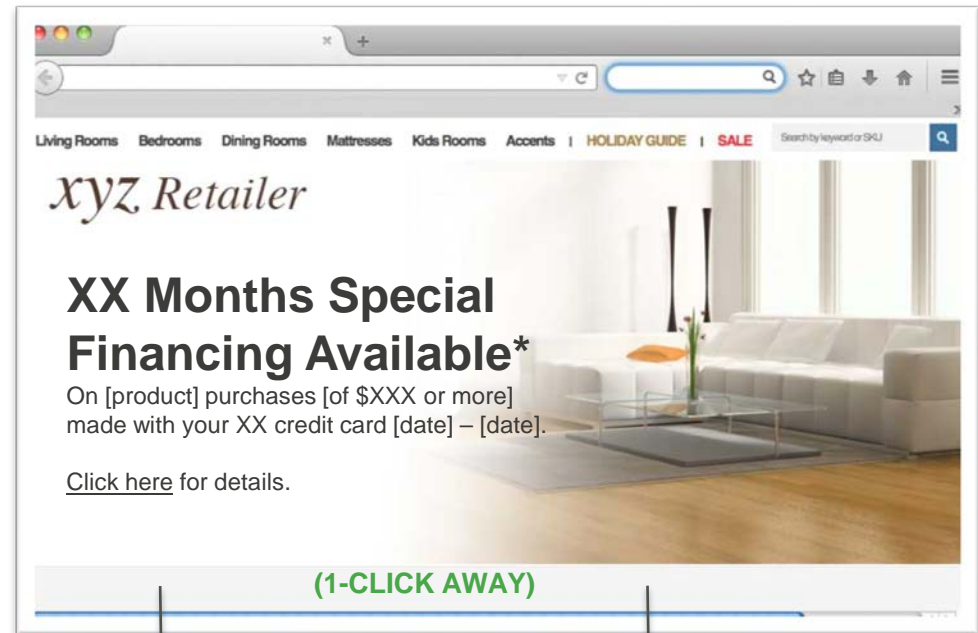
Living Rooms Bedrooms Dining Rooms Mattresses Kids Rooms Accents | HOLIDAY GUIDE | SALE

Search by keyword or SKU

XYZ Retailer

XX Months Special Financing Available*

On [product] purchases [of $XXX or more] made with your XX credit card [date] – [date].

Click here for details.

(1-CLICK AWAY)